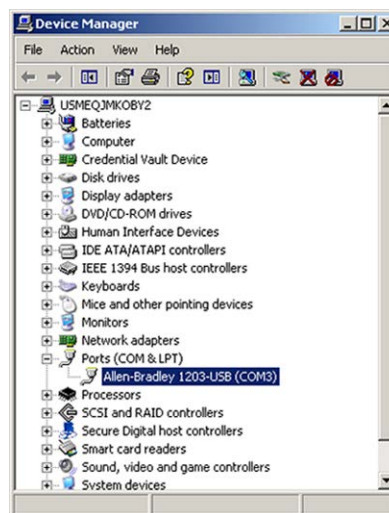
Device Manager

File Action View Help

USMEQJMKOBY2
Batteries
Computer
Credential Vault Device
Disk drives
Display adapters
DVD/CD-ROM drives
Human Interface Devices
IDE ATA/ATAPI controllers
IEEE 1394 Bus host controllers
Keyboards
Mice and other pointing devices
Monitors
Network adapters
Ports (COM & LPT)
Allen-Bradley 1203-USB (COM3)
Processors
SCSI and RAID controllers
Secure Digital host controllers
Smart card readers
Sound, video and game controllers
System devices